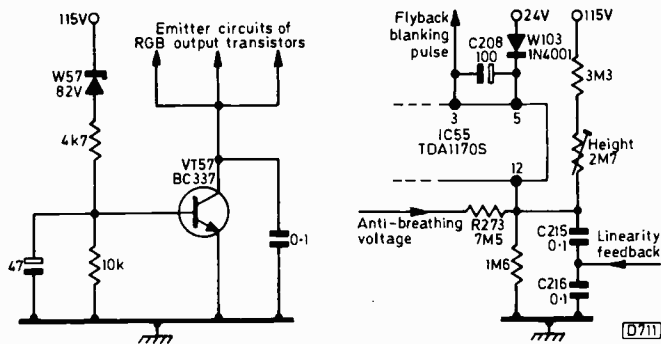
115V
W57
82V
4k7
47
10k
Emitter circuits of RGB output transistors
VT57
BC337
0·1
Flyback blanking pulse
24V
115V
C208
100
W103
1N4001
3M3
3
5
IC55
TDA1170S
Height
2M7
12
Anti-breathing voltage
R273
7M5
C215
0·1
Linearity feedback
1M6
C216
0·1
D711